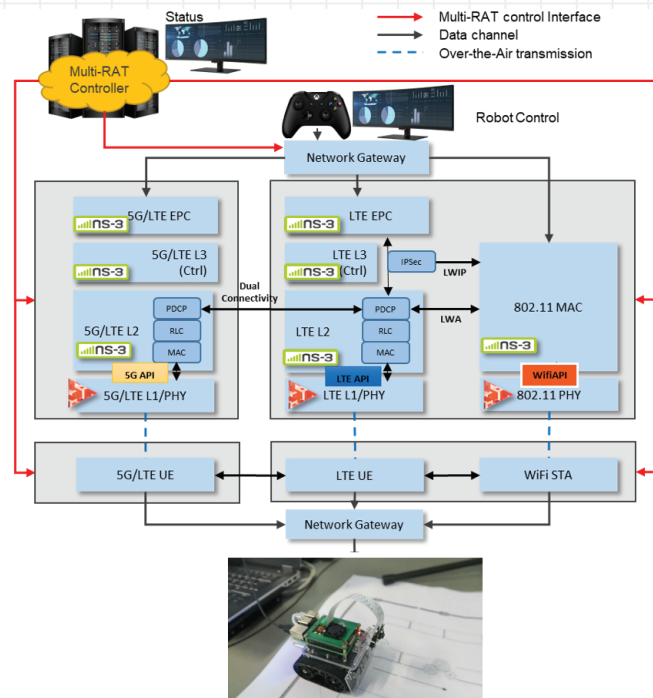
Status

Multi-RAT Controller

Multi-RAT control Interface
Data channel
Over-the-Air transmission

Robot Control

Network Gateway

ns-3 5G/LTE EPC

ns-3 5G/LTE L3 (Ctrl)

5G/LTE L2
ns-3
PDCP
RLC
MAC
5G API
5G/LTE L1/PHY

Dual Connectivity

ns-3 LTE EPC

ns-3 LTE L3 (Ctrl)

IPSec

LWIP

LTE L2
ns-3
PDCP
RLC
MAC
LTE API
LTE L1/PHY

LWA

802.11 MAC
ns-3
WifiAPI
802.11 PHY

5G/LTE UE

LTE UE

WiFi STA

Network Gateway